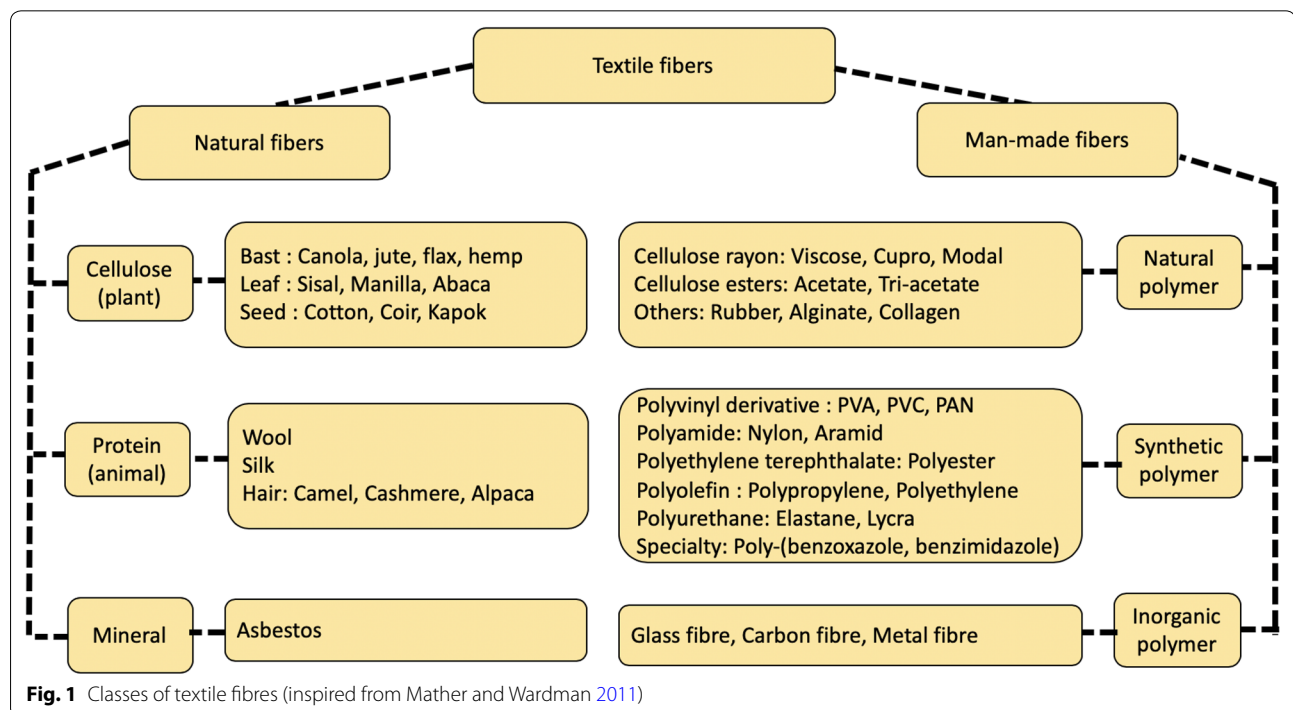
Textile fibers

Natural fibers

Man-made fibers

Cellulose (plant)

Bast : Canola, jute, flax, hemp
Leaf : Sisal, Manilla, Abaca
Seed : Cotton, Coir, Kapok

Cellulose rayon: Viscose, Cupro, Modal
Cellulose esters: Acetate, Tri-acetate
Others: Rubber, Alginate, Collagen

Natural polymer

Protein (animal)

Wool
Silk
Hair: Camel, Cashmere, Alpaca

Polyvinyl derivative : PVA, PVC, PAN
Polyamide: Nylon, Aramid
Polyethylene terephthalate: Polyester
Polyolefin : Polypropylene, Polyethylene
Polyurethane: Elastane, Lycra
Specialty: Poly-(benzoxazole, benzimidazole)

Synthetic polymer

Mineral

Asbestos

Glass fibre, Carbon fibre, Metal fibre

Inorganic polymer

**Fig. 1** Classes of textile fibres (inspired from Mather and Wardman 2011)